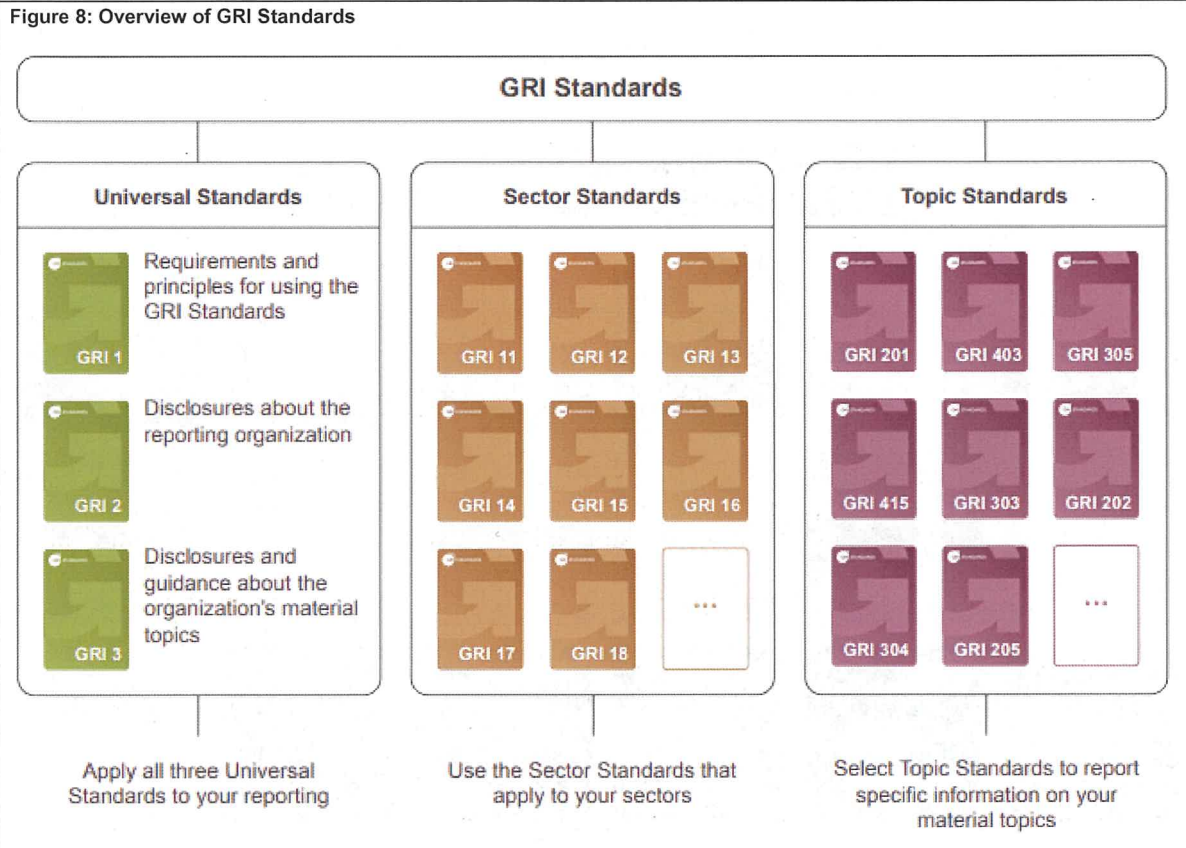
Figure 8: Overview of GRI Standards

GRI Standards

Universal Standards

GRI 1
Requirements and principles for using the GRI Standards

GRI 2
Disclosures about the reporting organization

GRI 3
Disclosures and guidance about the organization's material topics

Sector Standards

GRI 11 GRI 12 GRI 13
GRI 14 GRI 15 GRI 16
GRI 17 GRI 18 ...

Topic Standards

GRI 201 GRI 403 GRI 305
GRI 415 GRI 303 GRI 202
GRI 304 GRI 205 ...

Apply all three Universal Standards to your reporting

Use the Sector Standards that apply to your sectors

Select Topic Standards to report specific information on your material topics